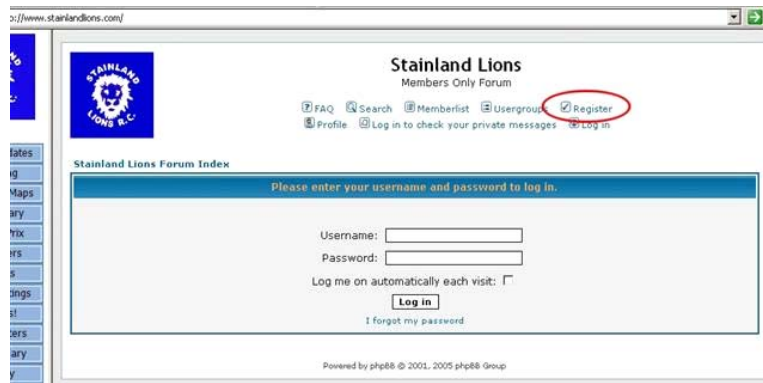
p://www.stainlandlions.com/

STAINLAND LIONS R.C.

Stainland Lions
Members Only Forum

FAQ Search Memberlist Usergroups Register
Profile Log in to check your private messages Log in

dates
g
Maps
ary
Prix
rs
s
dings
s!
ters
ary
y

Stainland Lions Forum Index

Please enter your username and password to log in.

Username:
Password:
Log me on automatically each visit:
Log in
I forgot my password

Powered by phpBB © 2001, 2005 phpBB Group